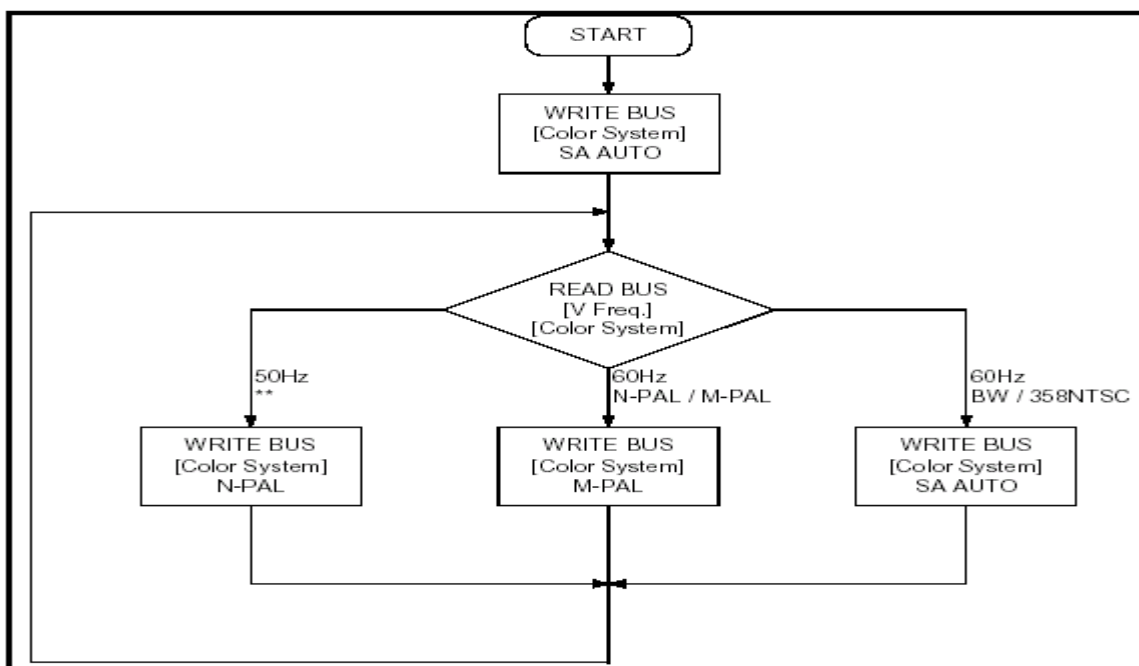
START

WRITE BUS
[Color System]
SA AUTO

READ BUS
[V Freq.]
[Color System]

50Hz
**

60Hz
N-PAL / M-PAL

60Hz
BW / 358NTSC

WRITE BUS
[Color System]
N-PAL

WRITE BUS
[Color System]
M-PAL

WRITE BUS
[Color System]
SA AUTO